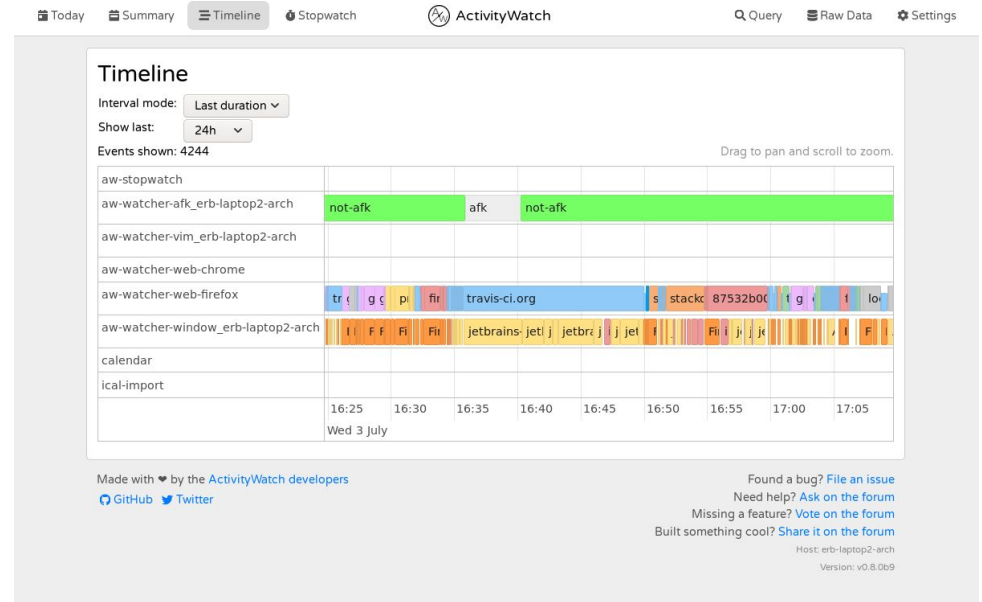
Today Summary Timeline Stopwatch ActivityWatch Query Raw Data Settings

Timeline

Interval mode: Last duration

Show last: 24h

Events shown: 4244

Drag to pan and scroll to zoom.

| aw-stopwatch | |
|---|---|
| aw-watcher-afk_erb-laptop2-arch | not-afk afk not-afk |
| aw-watcher-vim_erb-laptop2-arch | |
| aw-watcher-web-chrome | |
| aw-watcher-web-firefox | tr g g pi fir travis-ci.org s stack 87532b0 t g f lo |
| aw-watcher-window_erb-laptop2-arch | F F Fi Fi jetbrains jetl j jetbra j j jet F Fi i j j je F |
| calendar | |
| ical-import | |
| | 16:25 16:30 16:35 16:40 16:45 16:50 16:55 17:00 17:05 Wed 3 July |

Made with ❤ by the ActivityWatch developers

GitHub Twitter

Found a bug? File an issue

Need help? Ask on the forum

Missing a feature? Vote on the forum

Built something cool? Share it on the forum

Host: erb-laptop2-arch

Version: v0.8.0b9